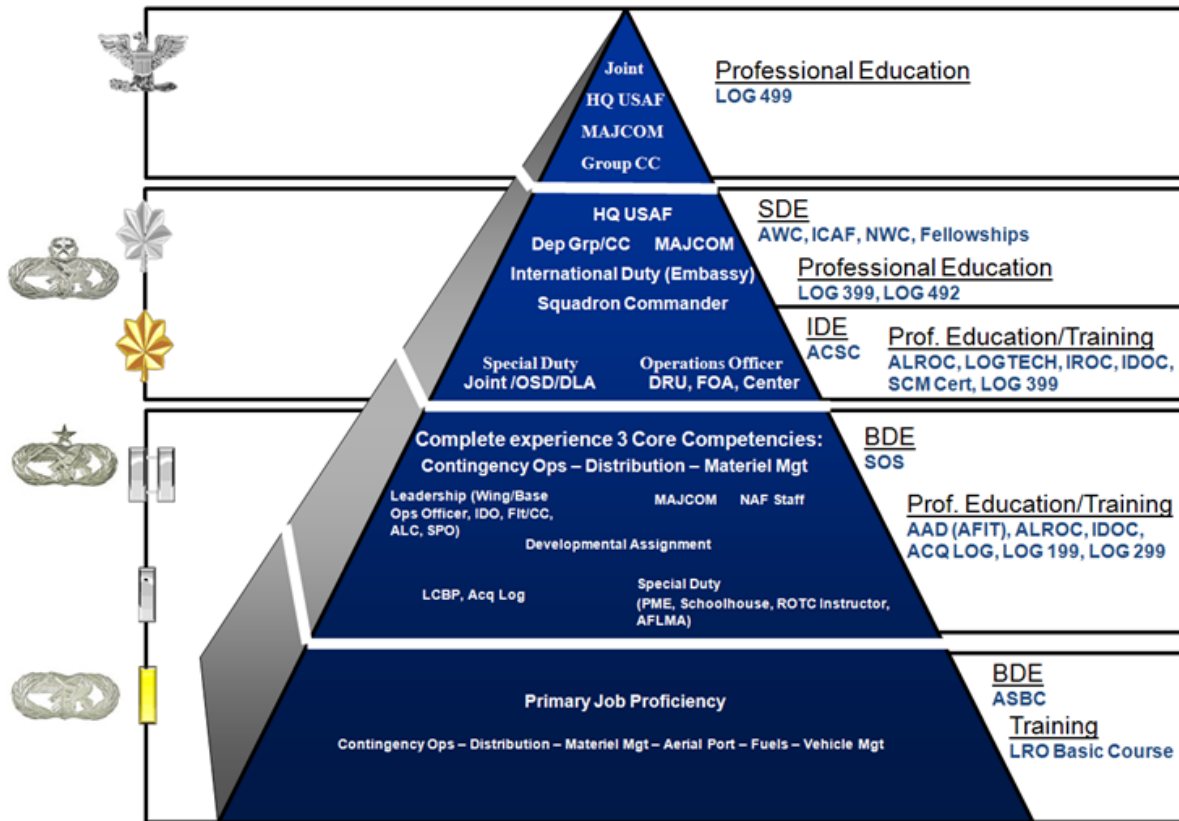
Joint
HQ USAF
MAJCOM
Group CC

Professional Education
LOG 499

HQ USAF
Dep Grp/CC MAJCOM
International Duty (Embassy)
Squadron Commander

SDE
AWC, ICAF, NWC, Fellowships

Professional Education
LOG 399, LOG 492

Special Duty
Joint /OSD/DLA

Operations Officer
DRU, FOA, Center

IDE
ACSC

Prof. Education/Training
ALROC, LOGTECH, IROC, IDOC, SCM Cert, LOG 399

Complete experience 3 Core Competencies:
Contingency Ops – Distribution – Materiel Mgt

Leadership (Wing/Base Ops Officer, IDO, Flt/CC, ALC, SPO)

MAJCOM NAF Staff

Developmental Assignment

LCBP, Acq Log

Special Duty
(PME, Schoolhouse, ROTC Instructor, AFLMA)

BDE
SOS

Prof. Education/Training
AAD (AFIT), ALROC, IDOC, ACQ LOG, LOG 199, LOG 299

Primary Job Proficiency

Contingency Ops – Distribution – Materiel Mgt – Aerial Port – Fuels – Vehicle Mgt

BDE
ASBC

Training
LRO Basic Course